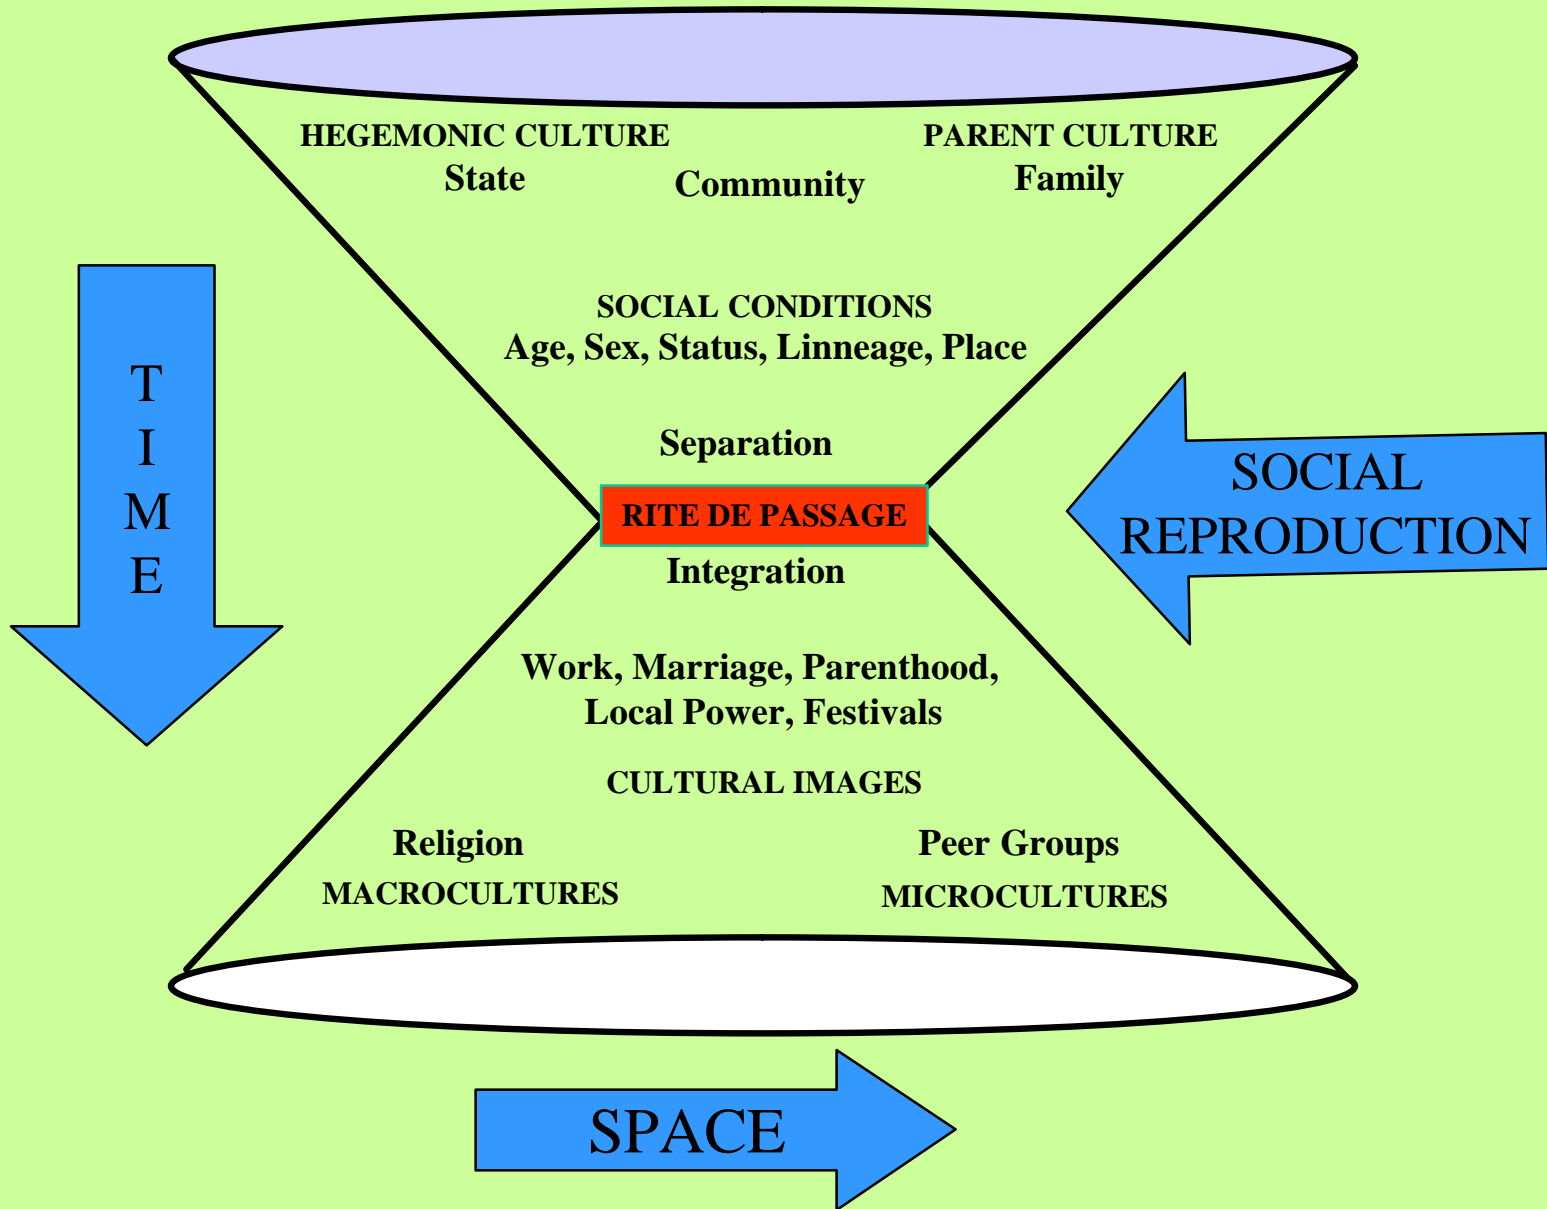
HEGEMONIC CULTURE
State

Community

PARENT CULTURE
Family

T I M E

SOCIAL CONDITIONS
Age, Sex, Status, Linneage, Place

Separation

RITE DE PASSAGE

Integration

SOCIAL REPRODUCTION

Work, Marriage, Parenthood, Local Power, Festivals

CULTURAL IMAGES

Religion
MACROCULTURES

Peer Groups
MICROCULTURES

SPACE